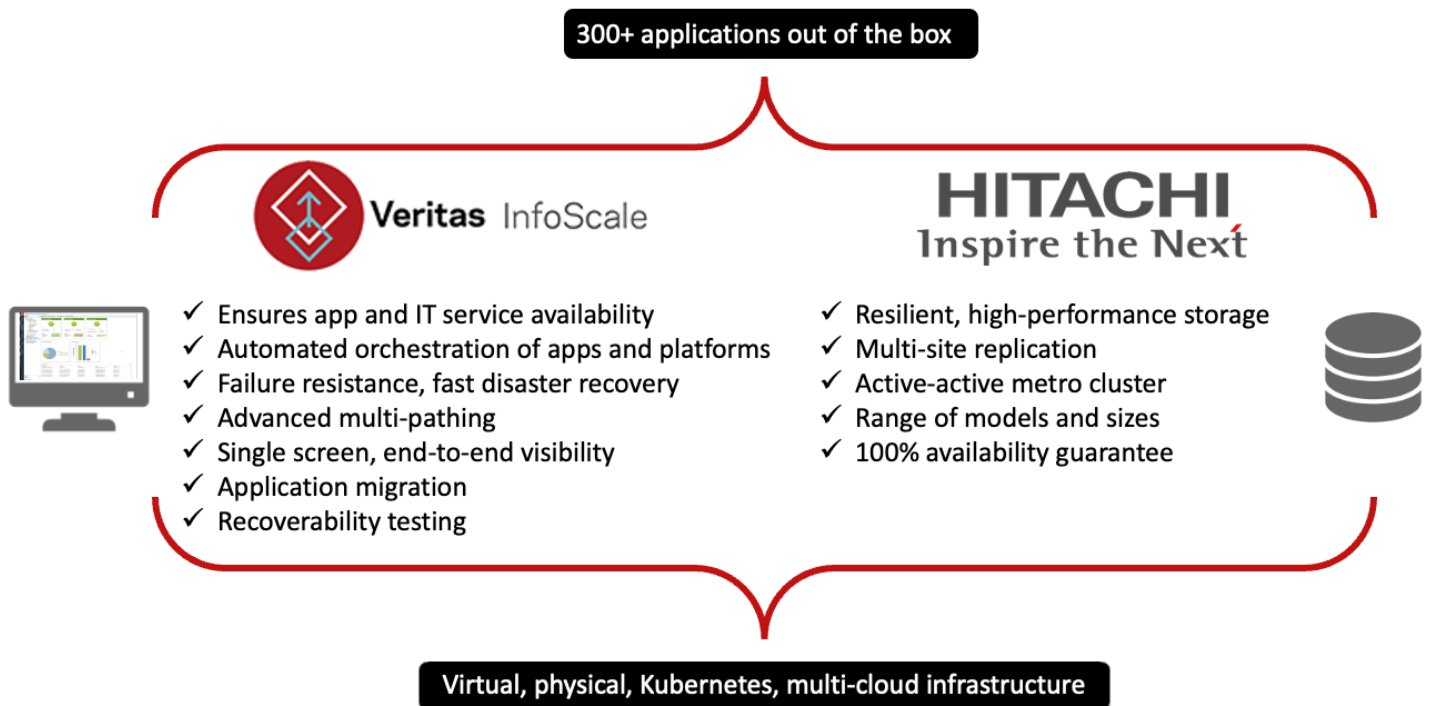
300+ applications out of the box

Veritas InfoScale

HITACHI
Inspire the Next

✓ Ensures app and IT service availability
✓ Automated orchestration of apps and platforms
✓ Failure resistance, fast disaster recovery
✓ Advanced multi-pathing
✓ Single screen, end-to-end visibility
✓ Application migration
✓ Recoverability testing

✓ Resilient, high-performance storage
✓ Multi-site replication
✓ Active-active metro cluster
✓ Range of models and sizes
✓ 100% availability guarantee

Virtual, physical, Kubernetes, multi-cloud infrastructure